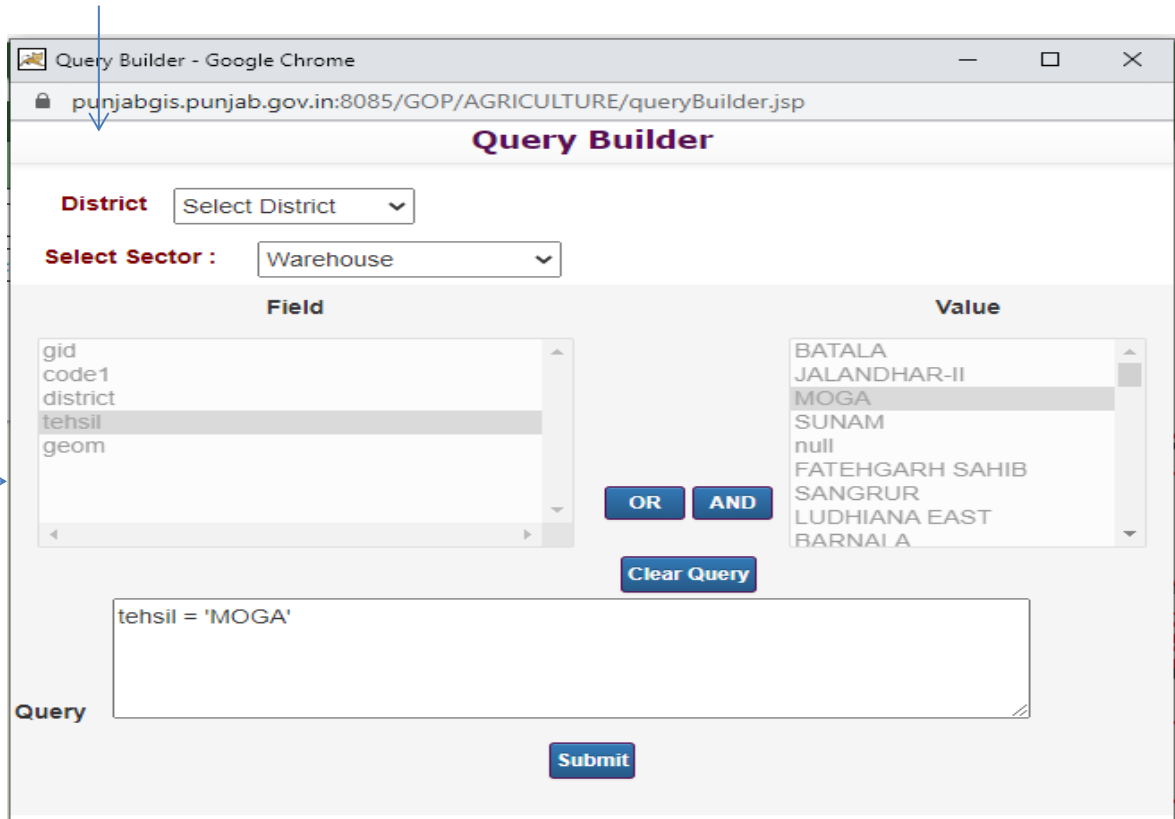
Query Builder - Google Chrome

punjabgis.punjab.gov.in:8085/GOP/AGRICULTURE/queryBuilder.jsp

Query Builder

District Select District

Select Sector : Warehouse

Field

gid
code1
district
tehsil
geom

Value

BATALA
JALANDHAR-II
MOGA
SUNAM
null
FATEHGARH SAHIB
SANGRUR
LUDHIANA EAST
BARNALA

OR AND

Clear Query

Query

tehsil = 'MOGA'

Submit